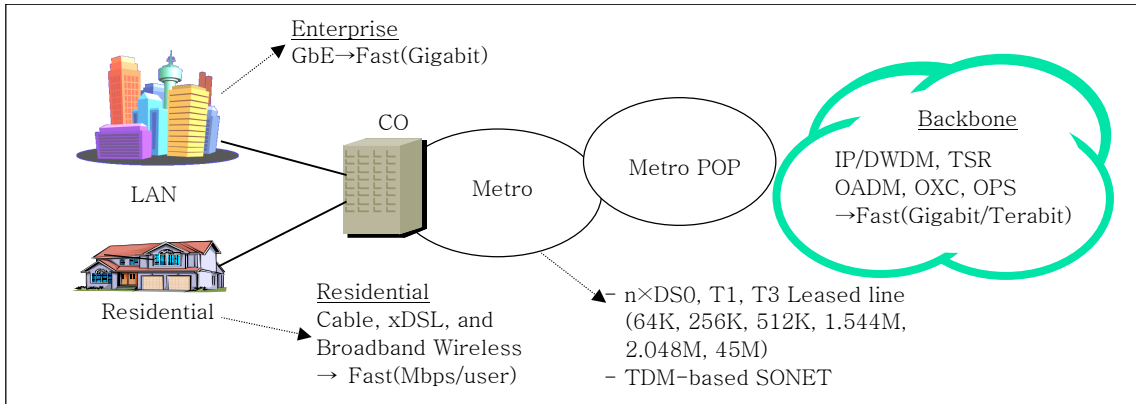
Enterprise
GbE→Fast(Gigabit)

LAN

CO

Metro

Metro POP

Backbone
IP/DWDM, TSR
OADM, OXC, OPS
→Fast(Gigabit/Terabit)

Residential

Residential
Cable, xDSL, and
Broadband Wireless
→ Fast(Mbps/user)

- n×DS0, T1, T3 Leased line
(64K, 256K, 512K, 1.544M,
2.048M, 45M)
- TDM-based SONET